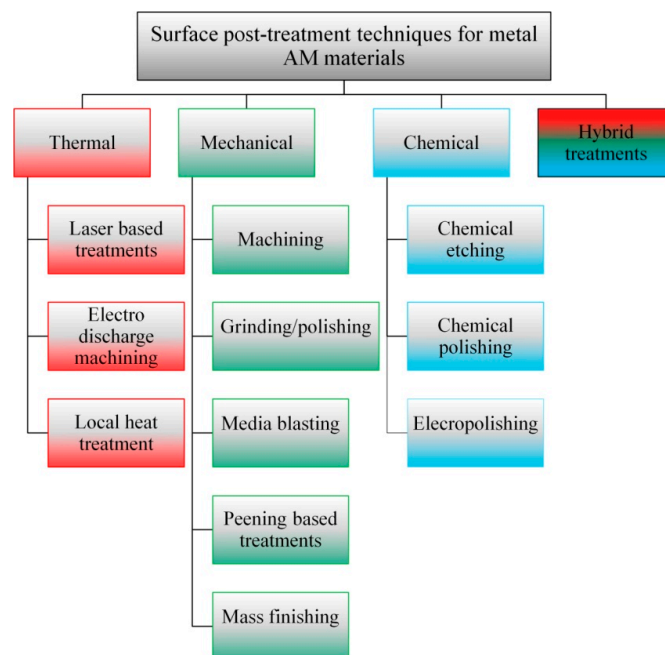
Surface post-treatment techniques for metal AM materials

Thermal

Laser based treatments

Electro discharge machining

Local heat treatment

Mechanical

Machining

Grinding/polishing

Media blasting

Peening based treatments

Mass finishing

Chemical

Chemical etching

Chemical polishing

Elecropolishing

Hybrid treatments